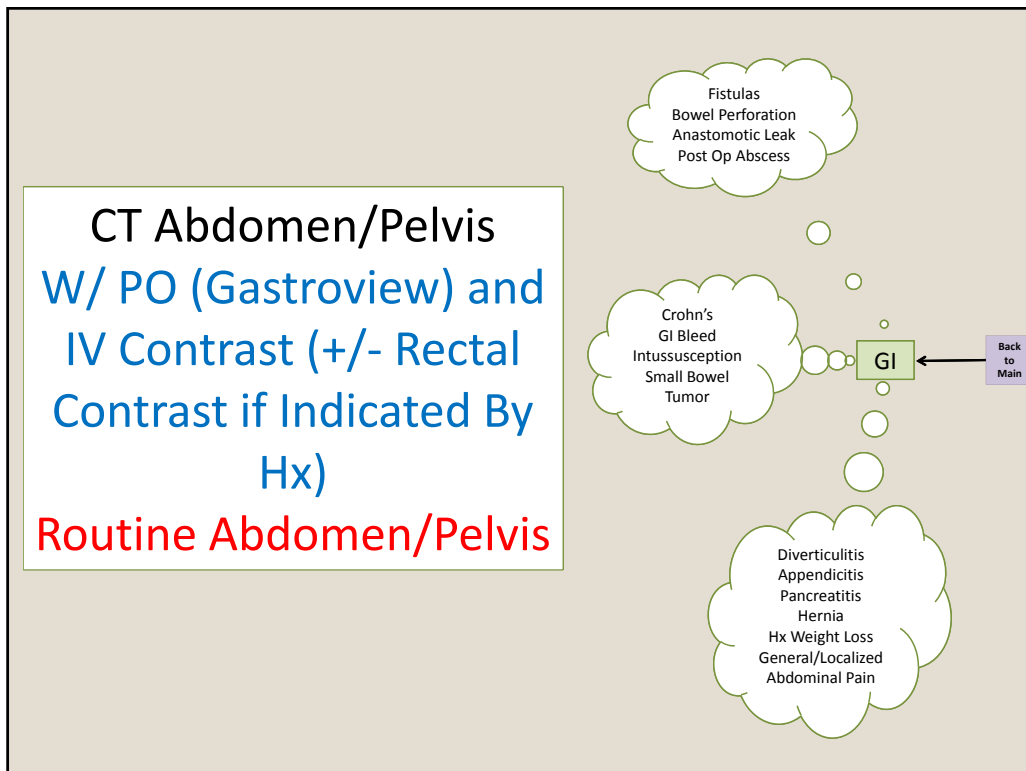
CT Abdomen/Pelvis
W/ PO (Gastroview) and IV Contrast (+/- Rectal Contrast if Indicated By Hx)
Routine Abdomen/Pelvis

Fistulas
Bowel Perforation
Anastomotic Leak
Post Op Abscess

Crohn's
GI Bleed
Intussusception
Small Bowel Tumor

GI

Back to Main

Diverticulitis
Appendicitis
Pancreatitis
Hernia
Hx Weight Loss
General/Localized Abdominal Pain